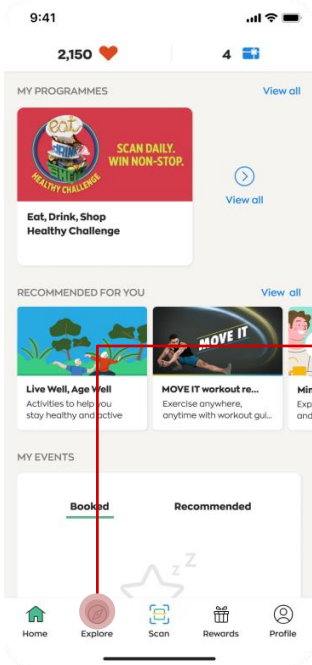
9:41

2,150

4

MY PROGRAMMES

View all

eat DRINK SHOP HEALTHY CHALLENGE

SCAN DAILY. WIN NON-STOP.

View all

Eat, Drink, Shop Healthy Challenge

RECOMMENDED FOR YOU

View all

MOVE IT

Live Well, Age Well

Activities to help you stay healthy and active

MOVE IT workout re...

Exercise anywhere, anytime with workout gui...

Min

Exp and

MY EVENTS

Booked

Recommended

Z Z

Home

Explore

Scan

Rewards

Profile